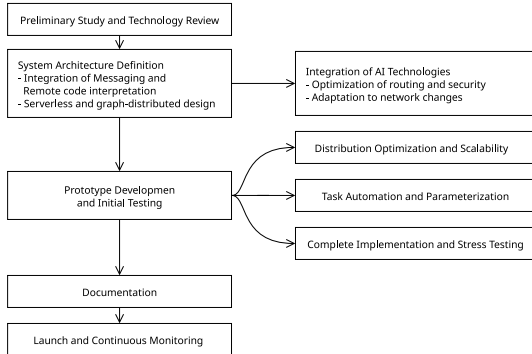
Preliminary Study and Technology Review

System Architecture Definition
- Integration of Messaging and Remote code interpretation
- Serverless and graph-distributed design

Integration of AI Technologies
- Optimization of routing and security
- Adaptation to network changes

Prototype Developmen and Initial Testing

Distribution Optimization and Scalability

Task Automation and Parameterization

Complete Implementation and Stress Testing

Documentation

Launch and Continuous Monitoring